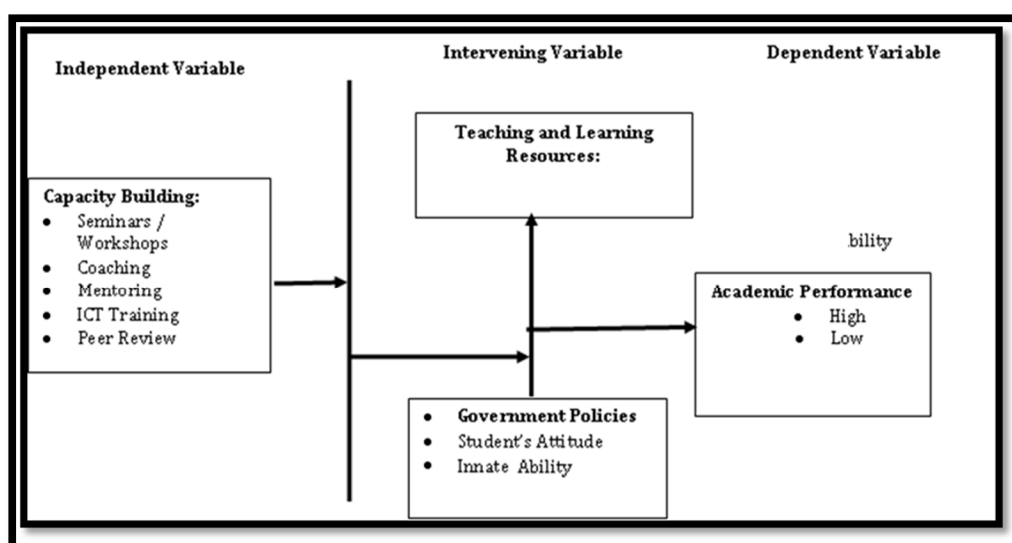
Independent Variable

Intervening Variable

Dependent Variable

Teaching and Learning Resources:

Capacity Building:
- Seminars / Workshops
- Coaching
- Mentoring
- ICT Training
- Peer Review

bility

Academic Performance
- High
- Low

- Government Policies
- Student's Attitude
- Innate Ability